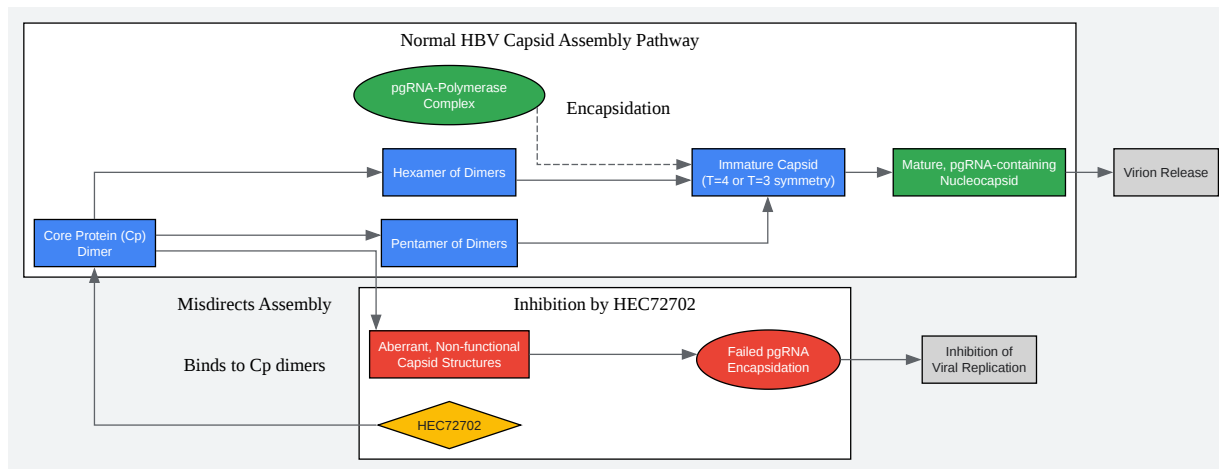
Normal HBV Capsid Assembly Pathway

pgRNA-Polymerase Complex

Encapsidation

Hexamer of Dimers

Immature Capsid (T=4 or T=3 symmetry)

Mature, pgRNA-containing Nucleocapsid

Virion Release

Core Protein (Cp) Dimer

Pentamer of Dimers

Misdirects Assembly

Inhibition by HEC72702

Binds to Cp dimers

Aberrant, Non-functional Capsid Structures

Failed pgRNA Encapsidation

Inhibition of Viral Replication

HEC72702